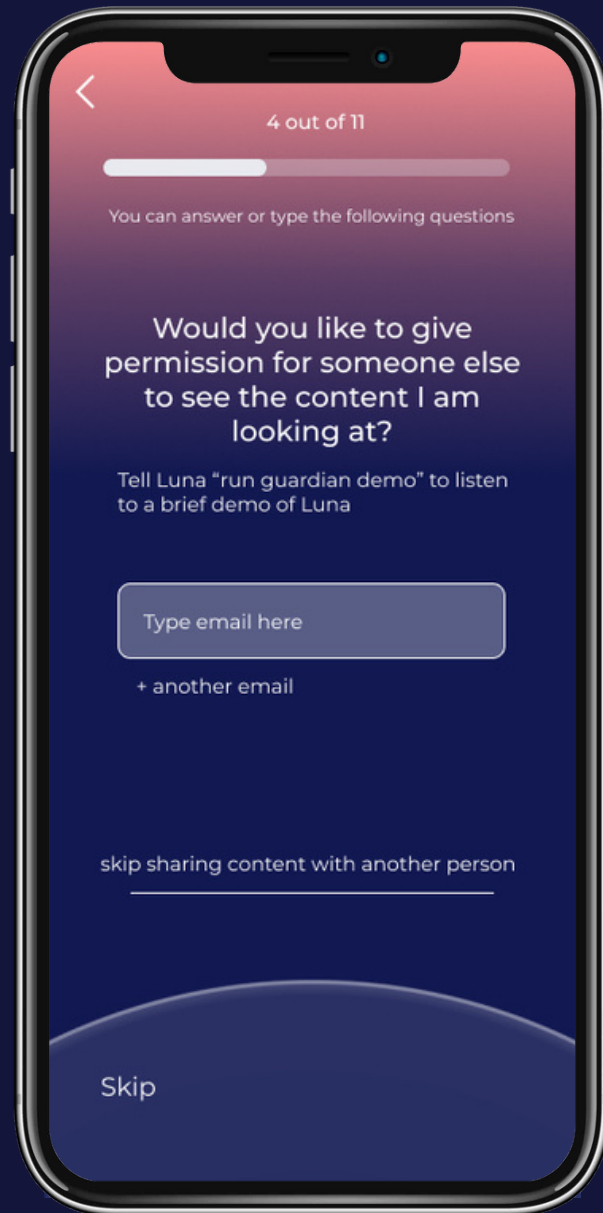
<

4 out of 11

You can answer or type the following questions

Would you like to give permission for someone else to see the content I am looking at?

Tell Luna “run guardian demo” to listen to a brief demo of Luna

Type email here

+ another email

skip sharing content with another person

Skip